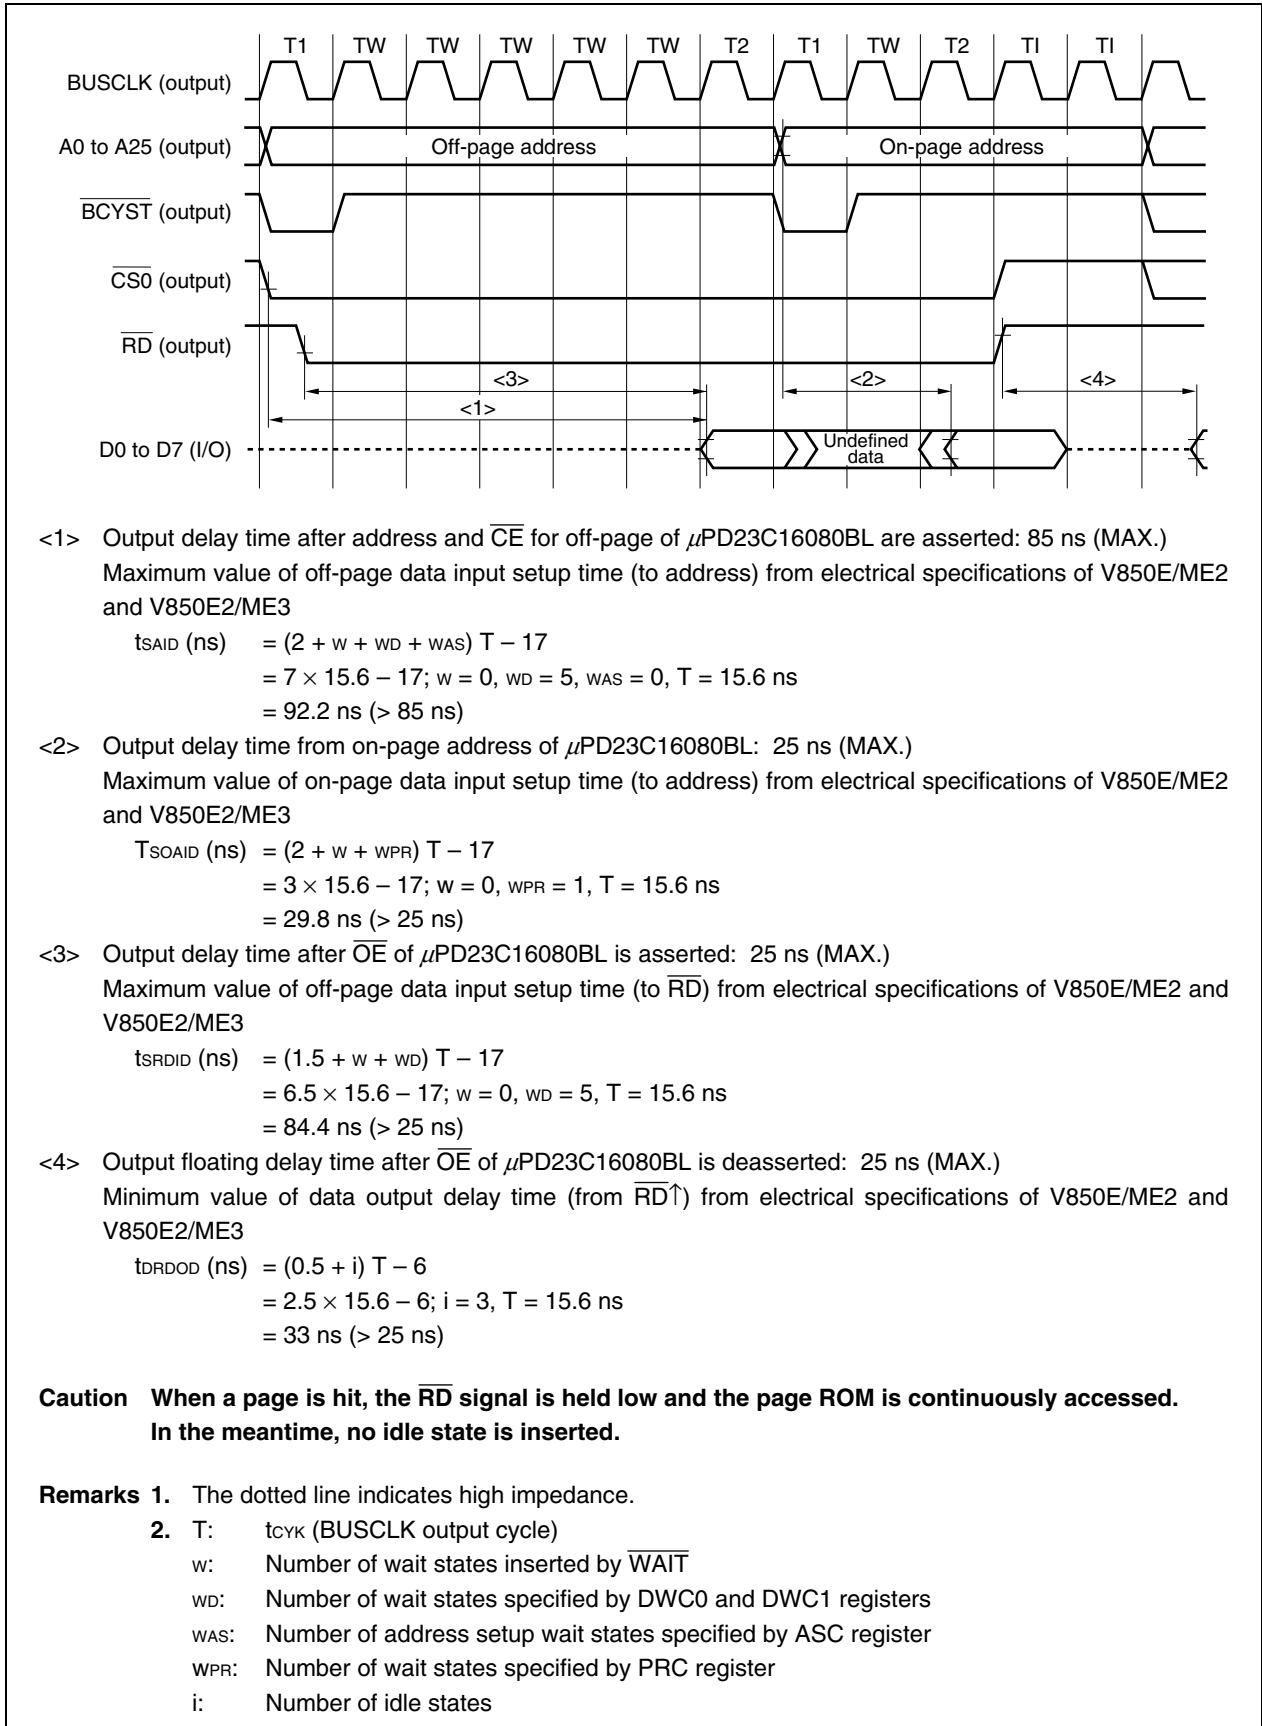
T1 TW TW TW TW TW T2 T1 TW T2 TI TI

BUSCLK (output)

A0 to A25 (output) Off-page address On-page address

$\overline{BCYST}$ (output)

$\overline{CS0}$ (output)

$\overline{RD}$ (output)

<3> <2> <4>

<1>

D0 to D7 (I/O) Undefined data

<1> Output delay time after address and $\overline{CE}$ for off-page of $\mu$PD23C16080BL are asserted: 85 ns (MAX.)
Maximum value of off-page data input setup time (to address) from electrical specifications of V850E/ME2 and V850E2/ME3

$t_{SAID}$ (ns) = (2 + w + wD + wAS) T – 17
= 7 × 15.6 – 17; w = 0, wD = 5, wAS = 0, T = 15.6 ns
= 92.2 ns (> 85 ns)

<2> Output delay time from on-page address of $\mu$PD23C16080BL: 25 ns (MAX.)
Maximum value of on-page data input setup time (to address) from electrical specifications of V850E/ME2 and V850E2/ME3

$T_{SOAID}$ (ns) = (2 + w + wPR) T – 17
= 3 × 15.6 – 17; w = 0, wPR = 1, T = 15.6 ns
= 29.8 ns (> 25 ns)

<3> Output delay time after $\overline{OE}$ of $\mu$PD23C16080BL is asserted: 25 ns (MAX.)
Maximum value of off-page data input setup time (to $\overline{RD}$) from electrical specifications of V850E/ME2 and V850E2/ME3

$t_{SRDID}$ (ns) = (1.5 + w + wD) T – 17
= 6.5 × 15.6 – 17; w = 0, wD = 5, T = 15.6 ns
= 84.4 ns (> 25 ns)

<4> Output floating delay time after $\overline{OE}$ of $\mu$PD23C16080BL is deasserted: 25 ns (MAX.)
Minimum value of data output delay time (from $\overline{RD}\uparrow$) from electrical specifications of V850E/ME2 and V850E2/ME3

$t_{DRDOD}$ (ns) = (0.5 + i) T – 6
= 2.5 × 15.6 – 6; i = 3, T = 15.6 ns
= 33 ns (> 25 ns)

Caution When a page is hit, the $\overline{RD}$ signal is held low and the page ROM is continuously accessed. In the meantime, no idle state is inserted.

Remarks 1. The dotted line indicates high impedance.
2. T: $t_{CYK}$ (BUSCLK output cycle)
w: Number of wait states inserted by $\overline{WAIT}$
wD: Number of wait states specified by DWC0 and DWC1 registers
wAS: Number of address setup wait states specified by ASC register
wPR: Number of wait states specified by PRC register
i: Number of idle states